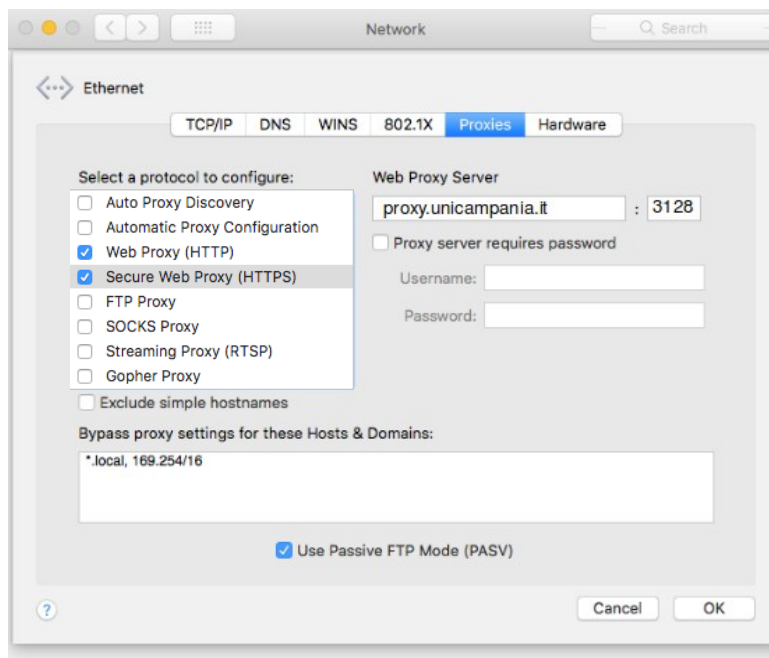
Network

Search

Ethernet

TCP/IP DNS WINS 802.1X Proxies Hardware

Select a protocol to configure:

Auto Proxy Discovery
Automatic Proxy Configuration
Web Proxy (HTTP)
Secure Web Proxy (HTTPS)
FTP Proxy
SOCKS Proxy
Streaming Proxy (RTSP)
Gopher Proxy

Exclude simple hostnames

Web Proxy Server

proxy.unicampania.it : 3128

Proxy server requires password

Username:

Password:

Bypass proxy settings for these Hosts & Domains:

*.local, 169.254/16

Use Passive FTP Mode (PASV)

?

Cancel OK